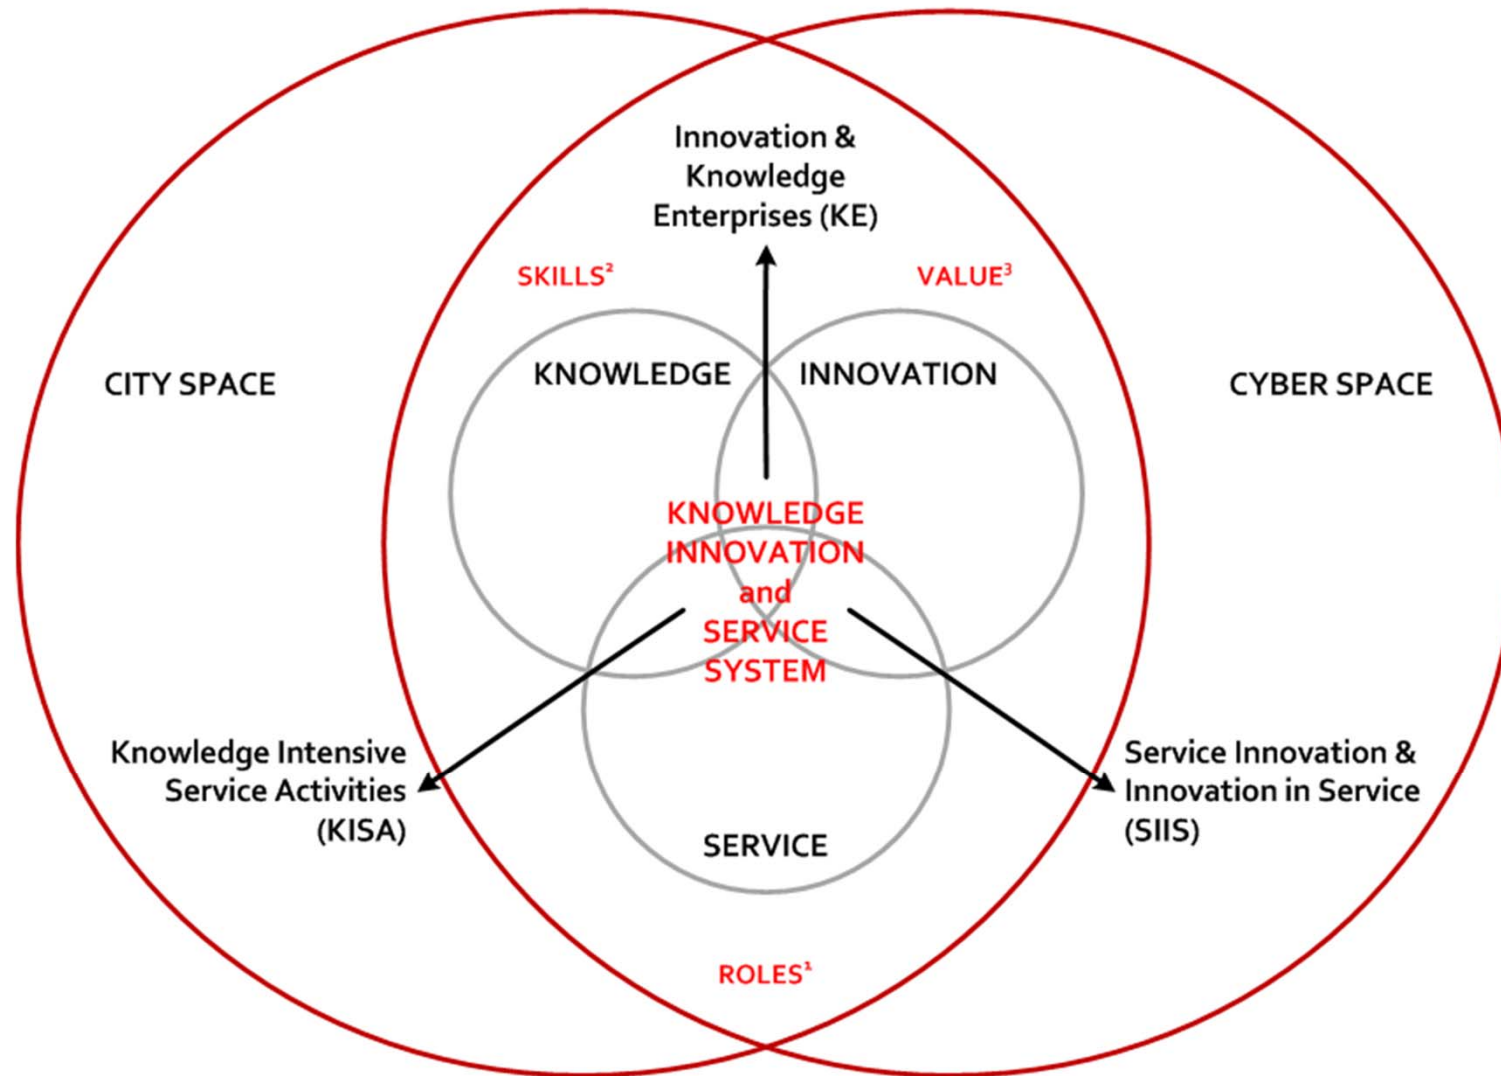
Innovation & Knowledge Enterprises (KE)

SKILLS$^2$

VALUE$^3$

CITY SPACE

KNOWLEDGE

INNOVATION

CYBER SPACE

KNOWLEDGE INNOVATION and SERVICE SYSTEM

Knowledge Intensive Service Activities (KISA)

Service Innovation & Innovation in Service (SIIS)

SERVICE

ROLES$^1$